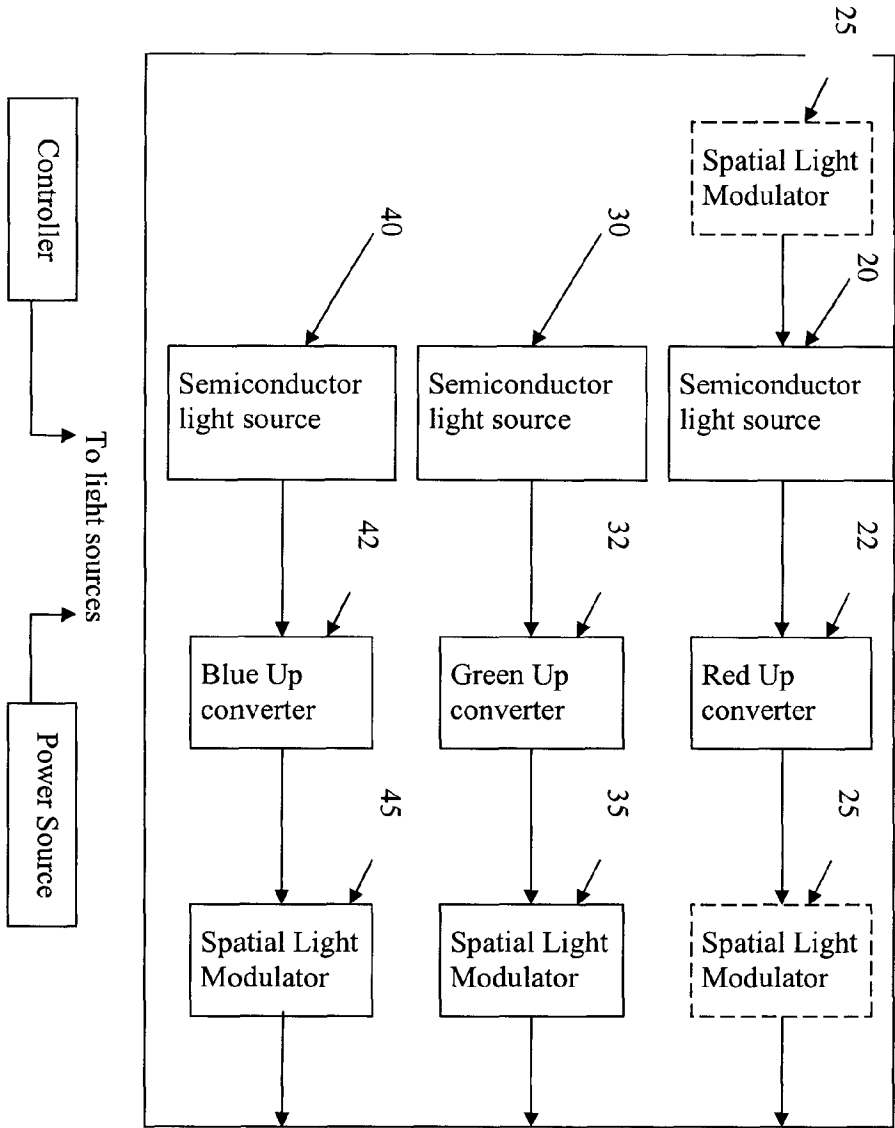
25

Spatial Light Modulator

40

30

20

Semiconductor light source

Semiconductor light source

Semiconductor light source

42

32

22

Blue Up converter

Green Up converter

Red Up converter

45

35

25

Spatial Light Modulator

Spatial Light Modulator

Spatial Light Modulator

Controller

To light sources

Power Source